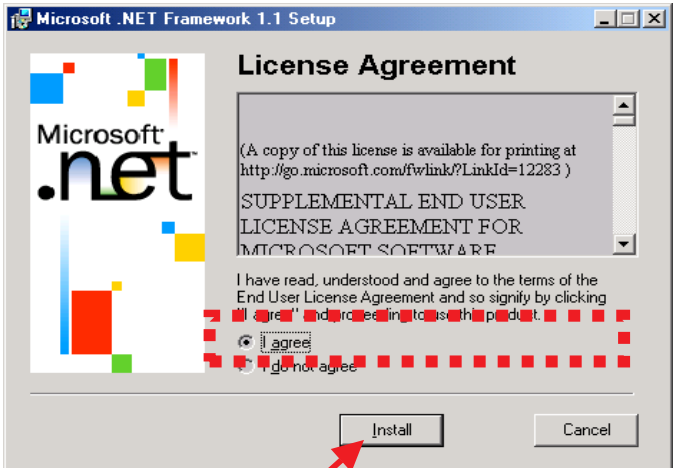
Microsoft .NET Framework 1.1 Setup

Microsoft
.net

License Agreement

(A copy of this license is available for printing at http://go.microsoft.com/fwlink/?LinkId=12283 )

SUPPLEMENTAL END USER LICENSE AGREEMENT FOR MICROSOFT SOFTWARE

I have read, understood and agree to the terms of the End User License Agreement and so signify by clicking "I agree" and proceeding to use this product.

I agree

I do not agree

Install

Cancel